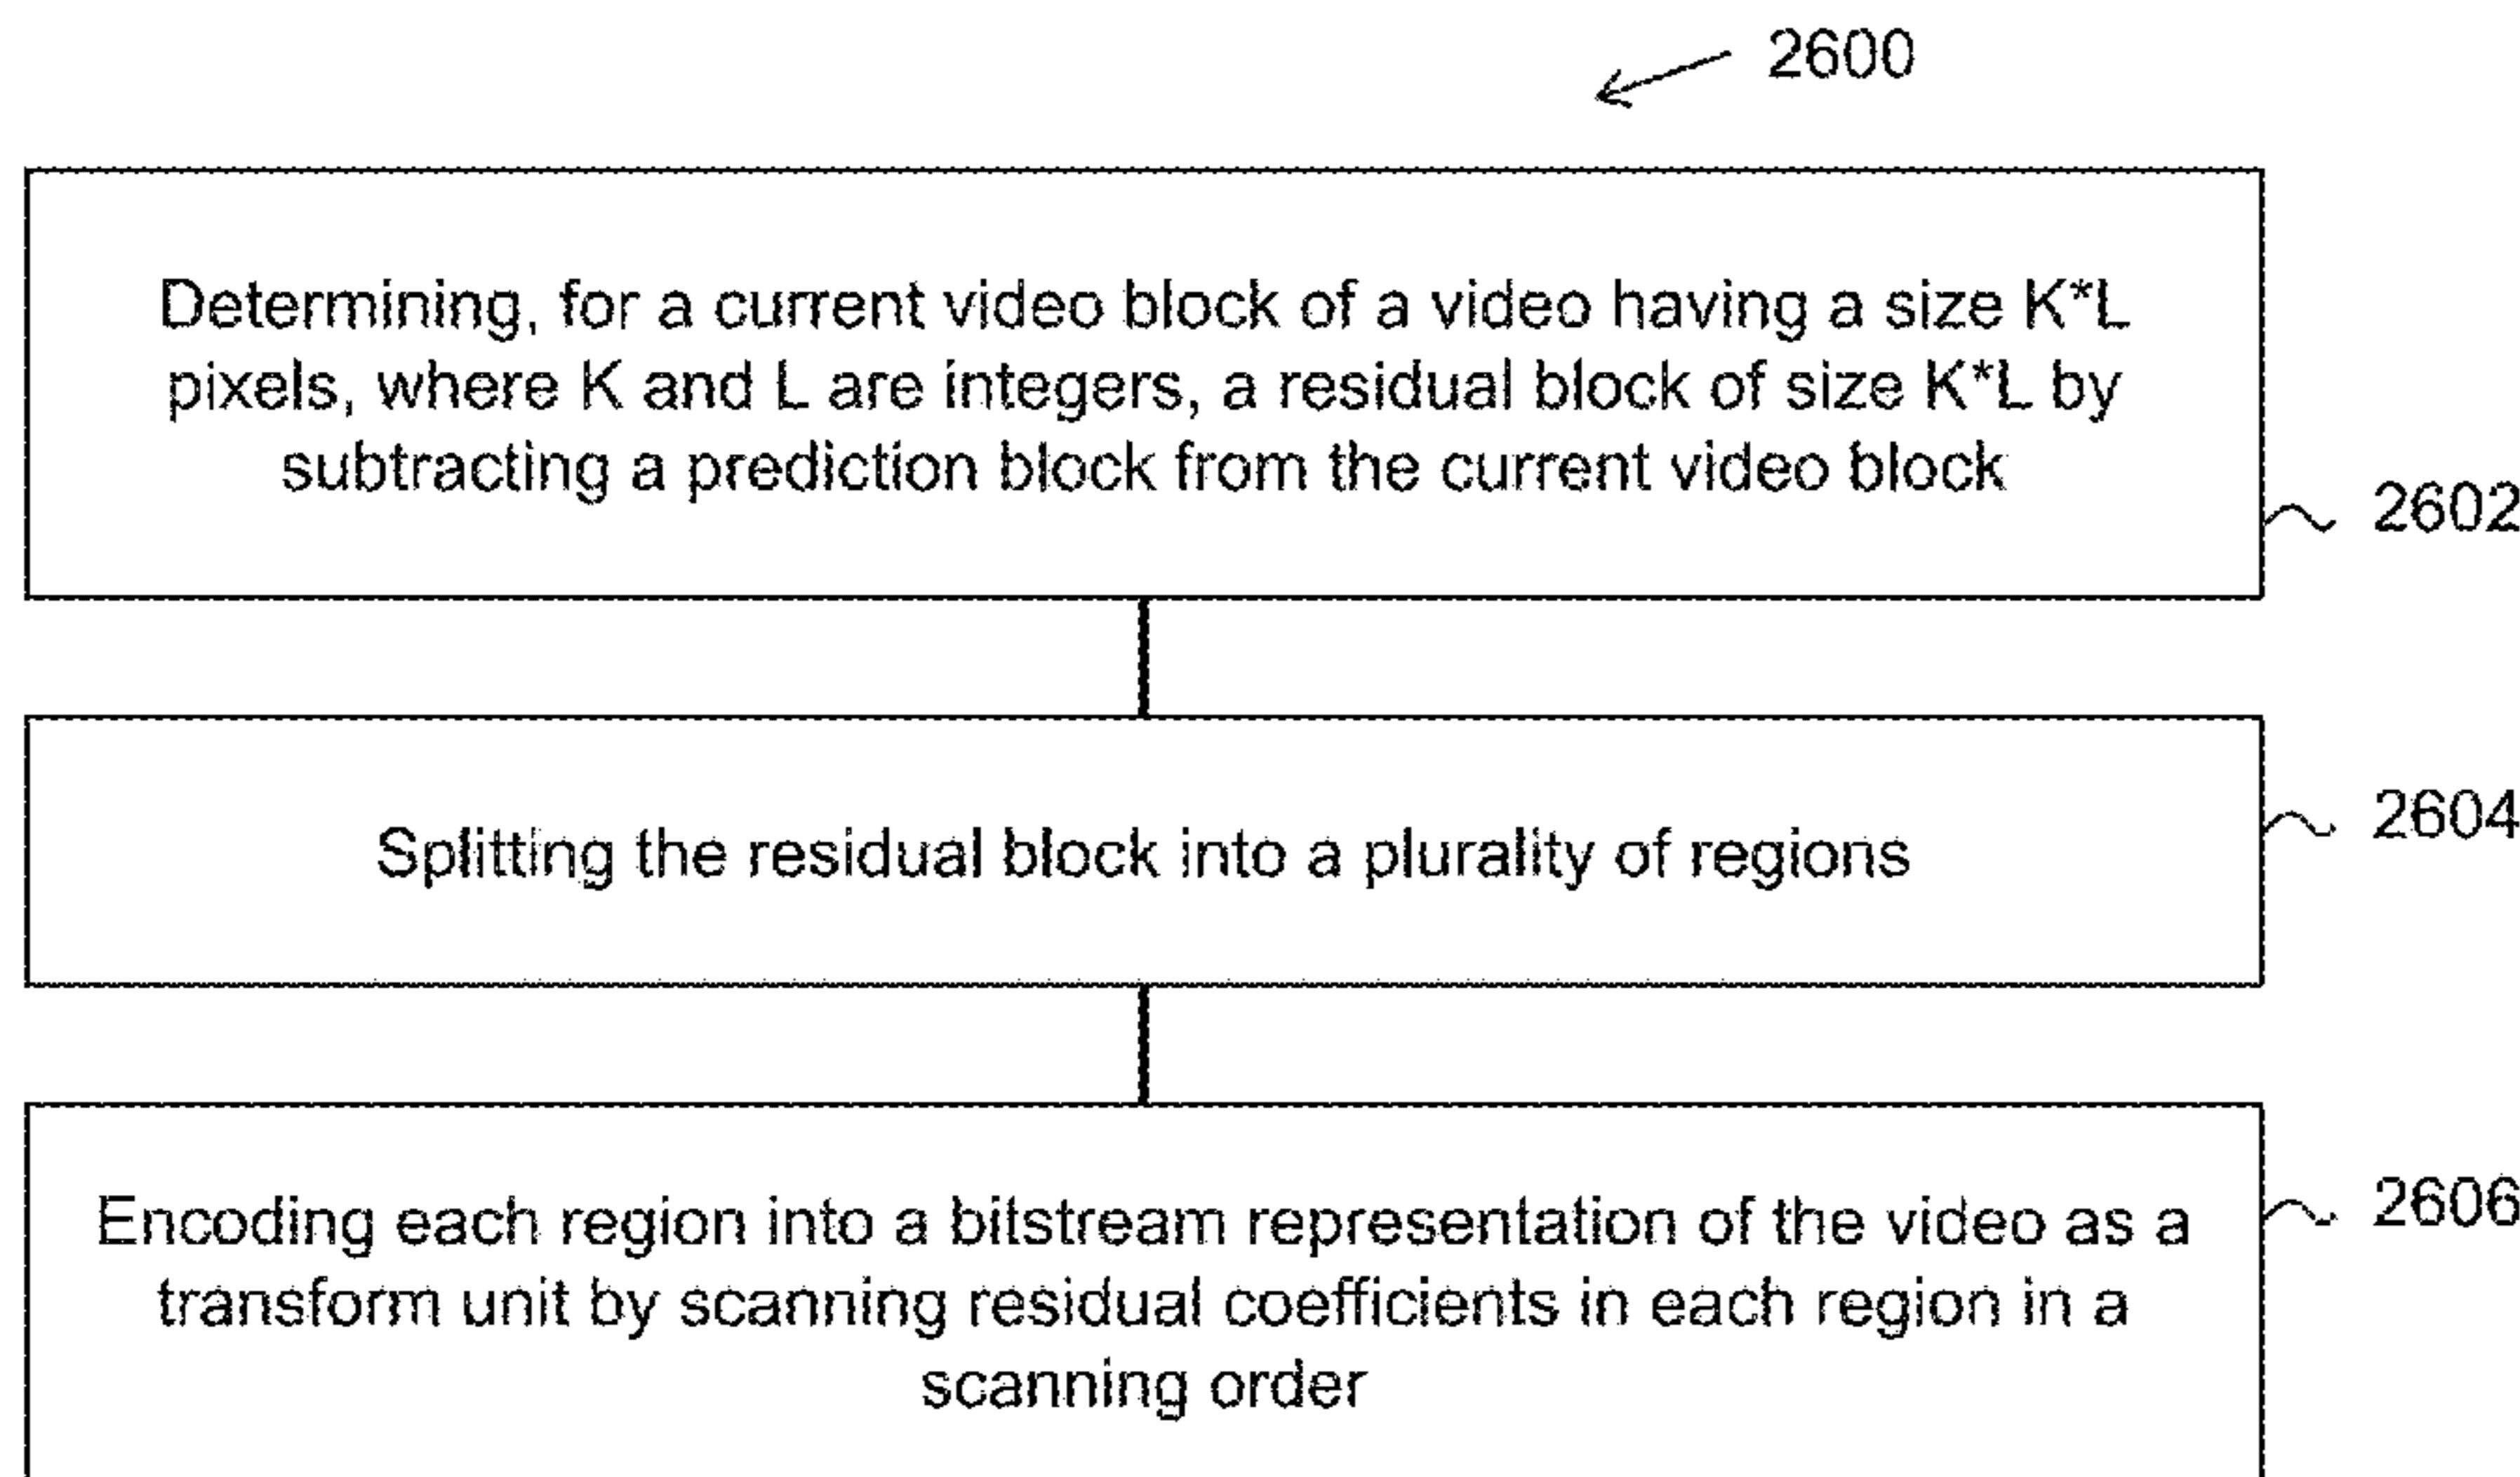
2600

Determining, for a current video block of a video having a size K*L pixels, where K and L are integers, a residual block of size K*L by subtracting a prediction block from the current video block

2602

Splitting the residual block into a plurality of regions

2604

Encoding each region into a bitstream representation of the video as a transform unit by scanning residual coefficients in each region in a scanning order

2606